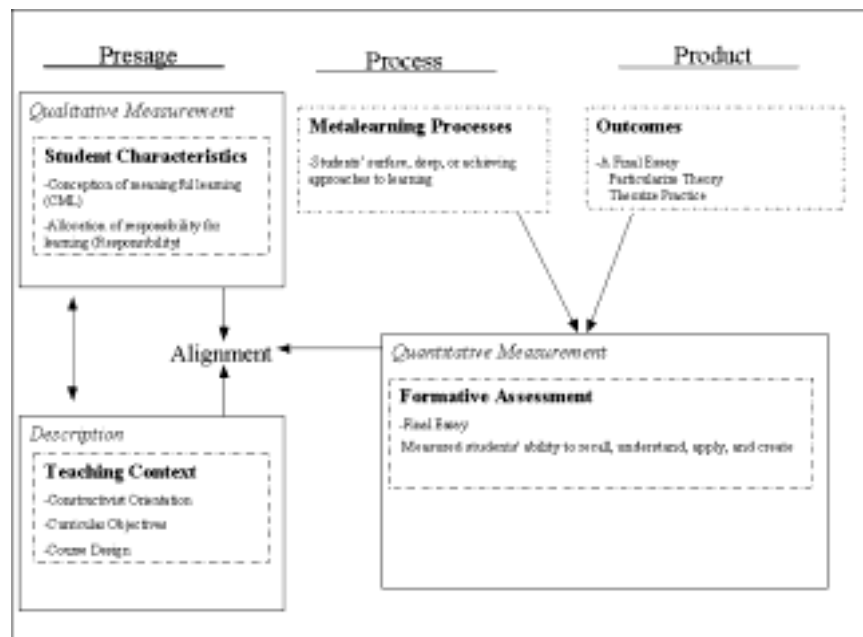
Presage

Process

Product

Qualitative Measurement

Student Characteristics

-Conception of meaningful learning (CML)

-Allocation of responsibility for learning (Responsibility)

Metalearning Processes

-Students' surface, deep, or achieving approaches to learning

Outcomes

-A Final Essay
Particularize Theory
Theorize Practice

Alignment

Quantitative Measurement

Formative Assessment

-Final Essay

Measured students' ability to recall, understand, apply, and create

Description

Teaching Context

-Constructivist Orientation

-Curricular Objectives

-Course Design